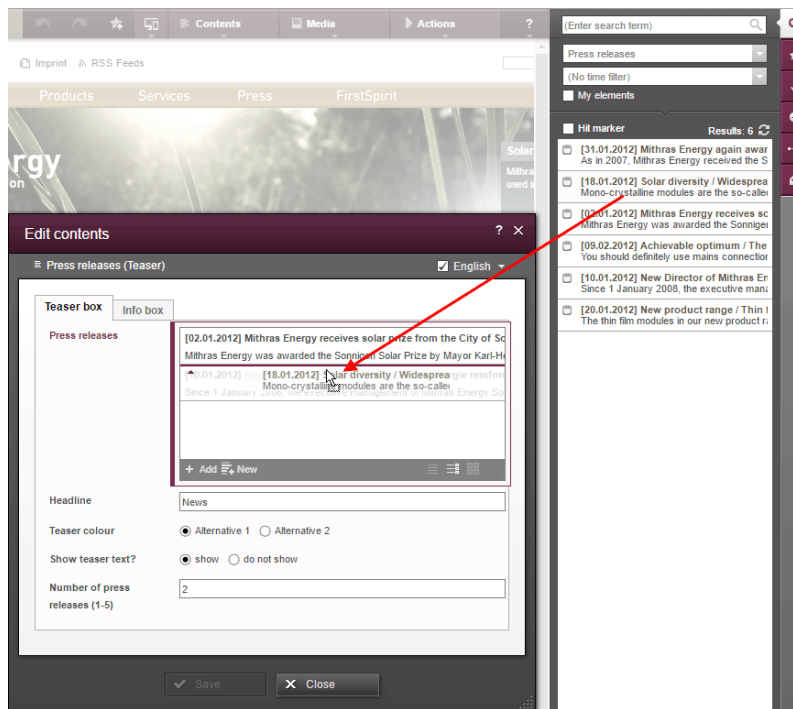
Contents Media Actions ?

Imprint RSS Feeds

Products Services Press FirstSpirit

rgy
on

Solar
Mithra
used i

Edit contents ? ×

Press releases (Teaser) English

Teaser box Info box

Press releases

[02.01.2012] Mithras Energy receives solar prize from the City of Sc
Mithras Energy was awarded the Sonnigen Solar Prize by Mayor Karl-He

[10.01.2012] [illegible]
Since 1 January 2008, the executive management of Mithras Energy Sc

[18.01.2012] Solar diversity / Widesprea
Mono-crystalline modules are the so-called

+ Add New

Headline News

Teaser colour Alternative 1 Alternative 2

Show teaser text? show do not show

Number of press releases (1-5) 2

Save Close

(Enter search term)

Press releases

(No time filter)

My elements

Hit marker Results: 6

[31.01.2012] Mithras Energy again awar
As in 2007, Mithras Energy received the S

[18.01.2012] Solar diversity / Widespre
Mono-crystalline modules are the so-calle

[02.01.2012] Mithras Energy receives sc
Mithras Energy was awarded the Sonniger

[09.02.2012] Achievable optimum / The
You should definitely use mains connectio

[10.01.2012] New Director of Mithras En
Since 1 January 2008, the executive mana

[20.01.2012] New product range / Thin f
The thin film modules in our new product r